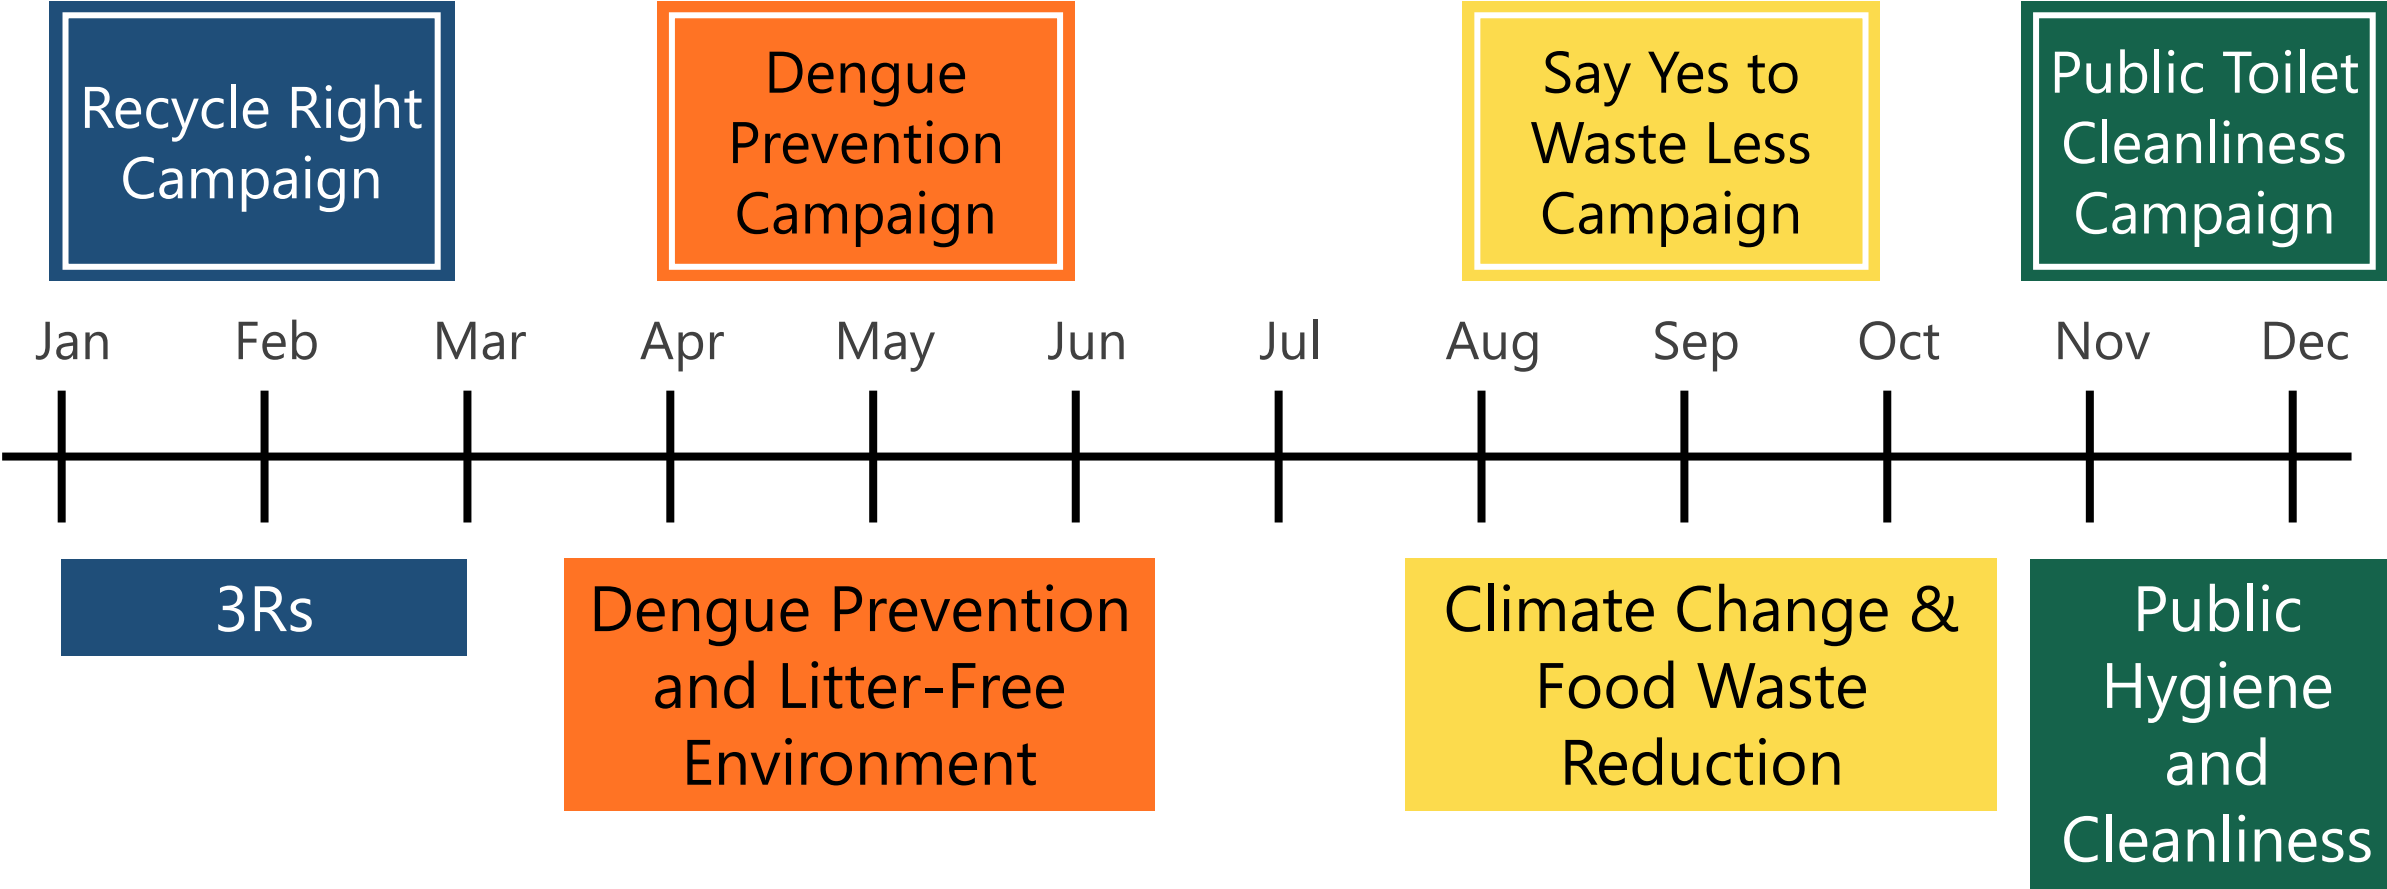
Recycle Right Campaign

Dengue Prevention Campaign

Say Yes to Waste Less Campaign

Public Toilet Cleanliness Campaign

Jan Feb Mar Apr May Jun Jul Aug Sep Oct Nov Dec

3Rs

Dengue Prevention and Litter-Free Environment

Climate Change & Food Waste Reduction

Public Hygiene and Cleanliness